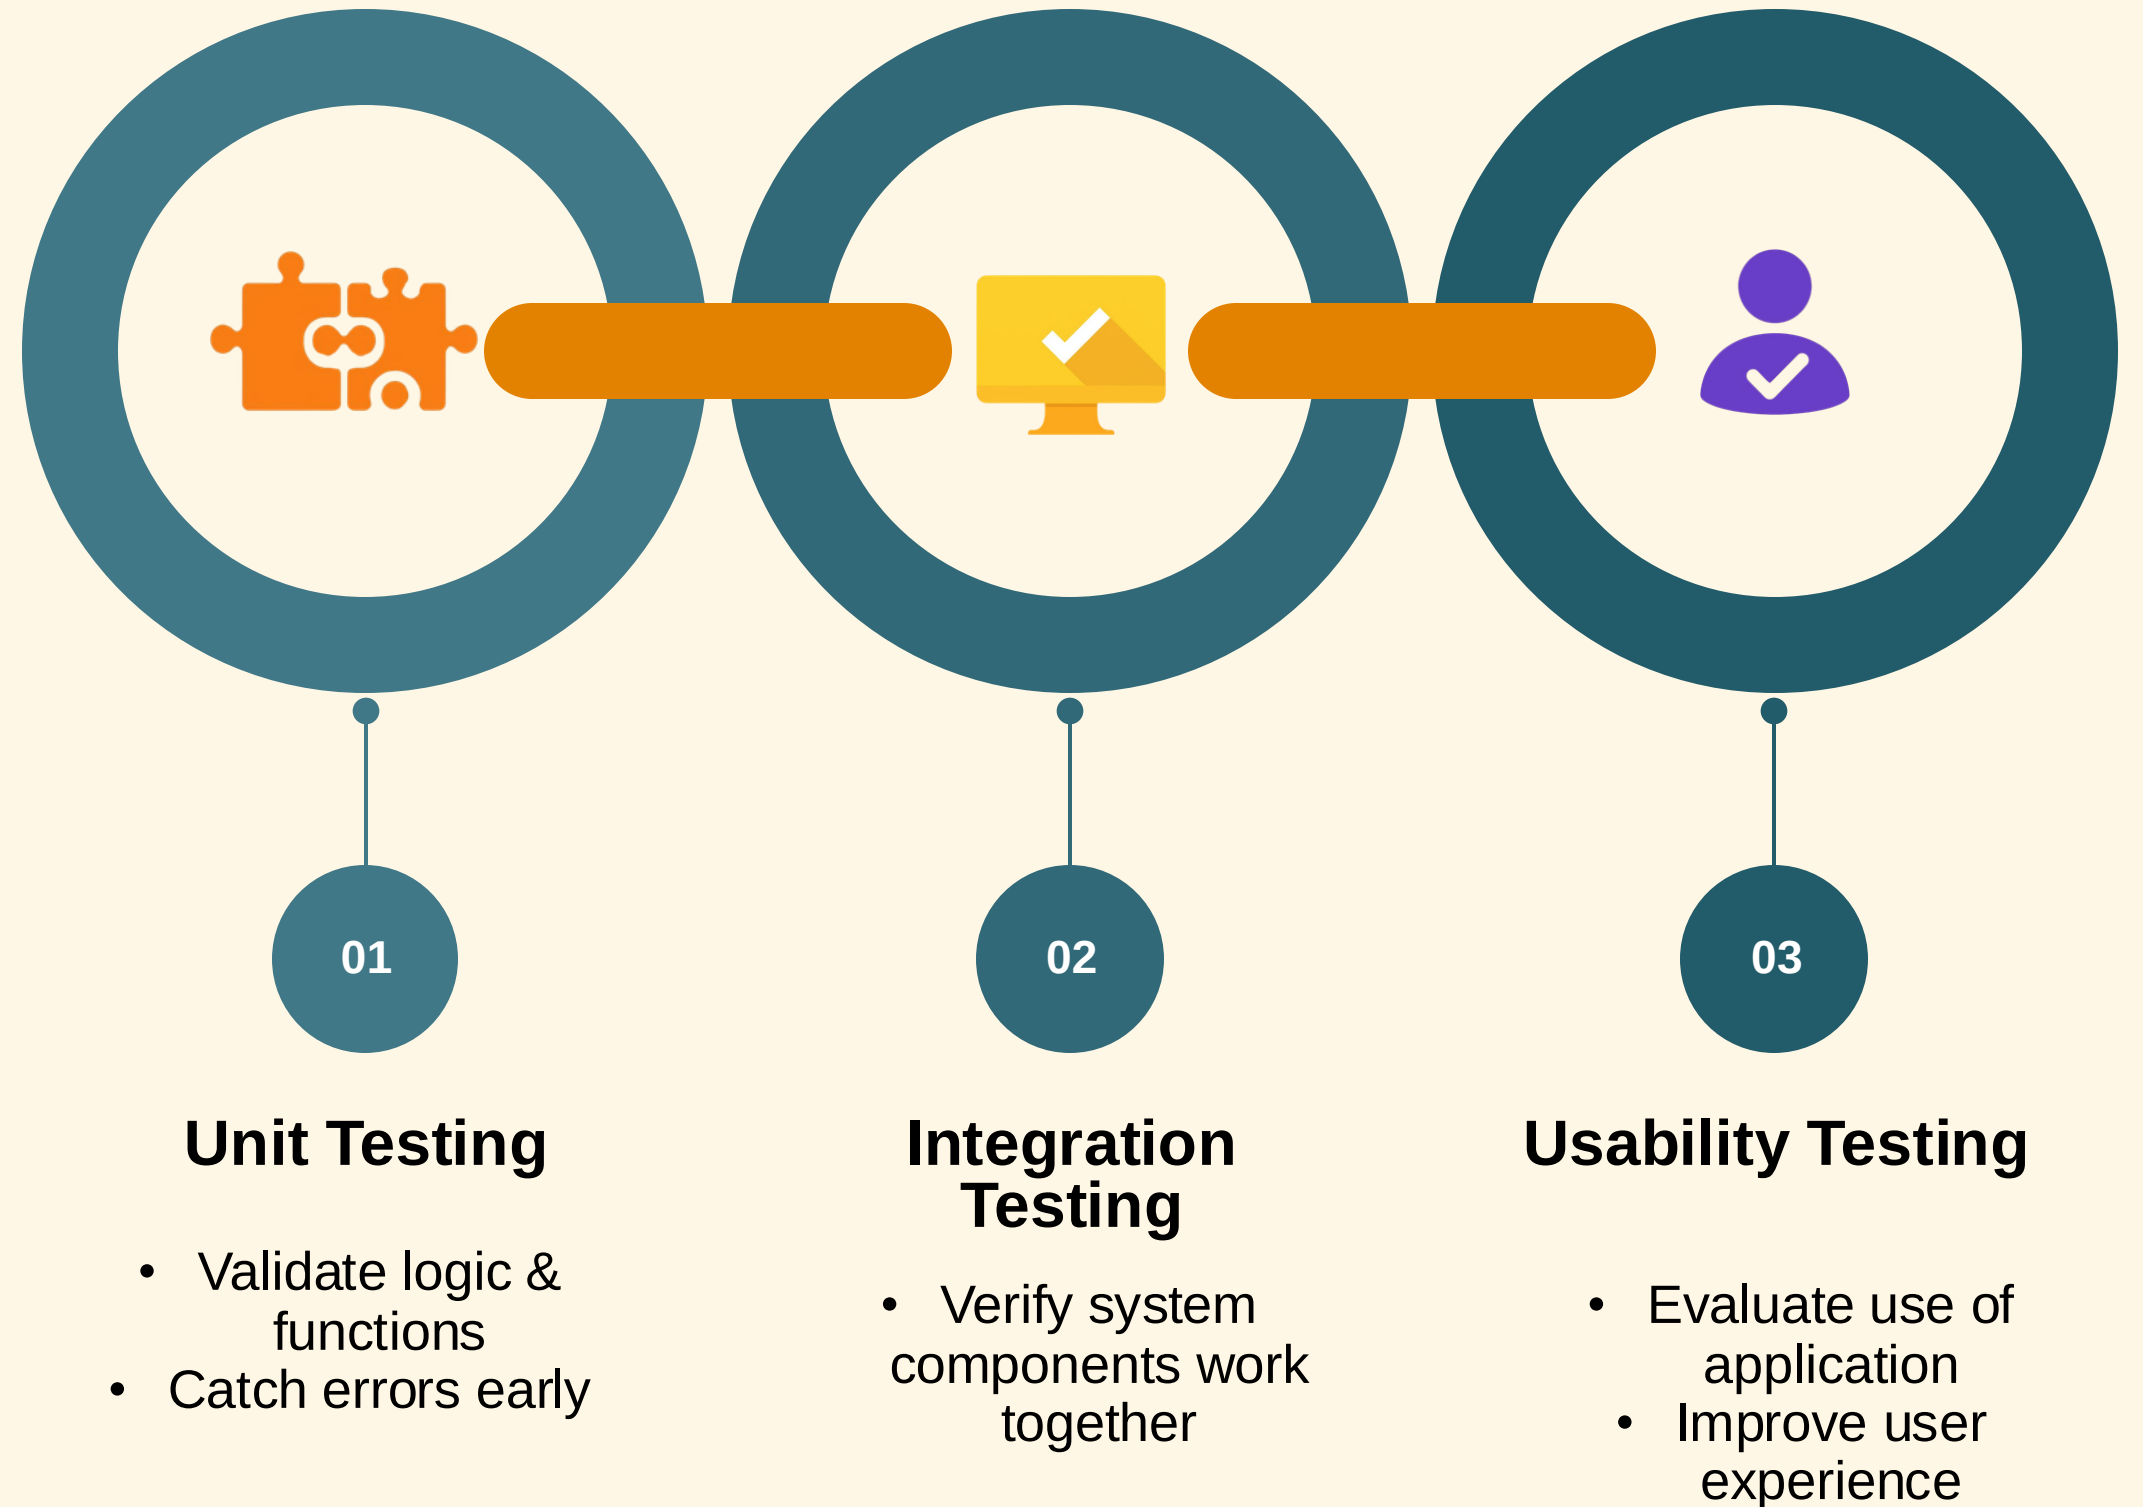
01

Unit Testing

- Validate logic & functions
- Catch errors early

02

Integration Testing

- Verify system components work together

03

Usability Testing

- Evaluate use of application
- Improve user experience